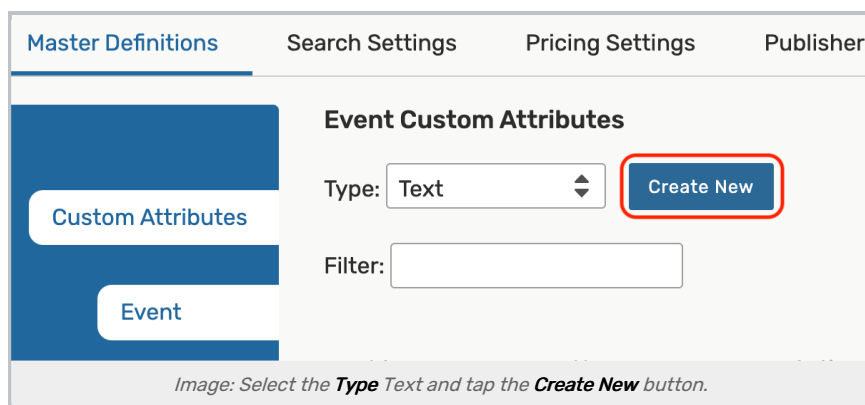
Master Definitions Search Settings Pricing Settings Publisher

Custom Attributes

Event

Event Custom Attributes

Type: Text

Create New

Filter:

Image: Select the **Type** Text and tap the **Create New** button.